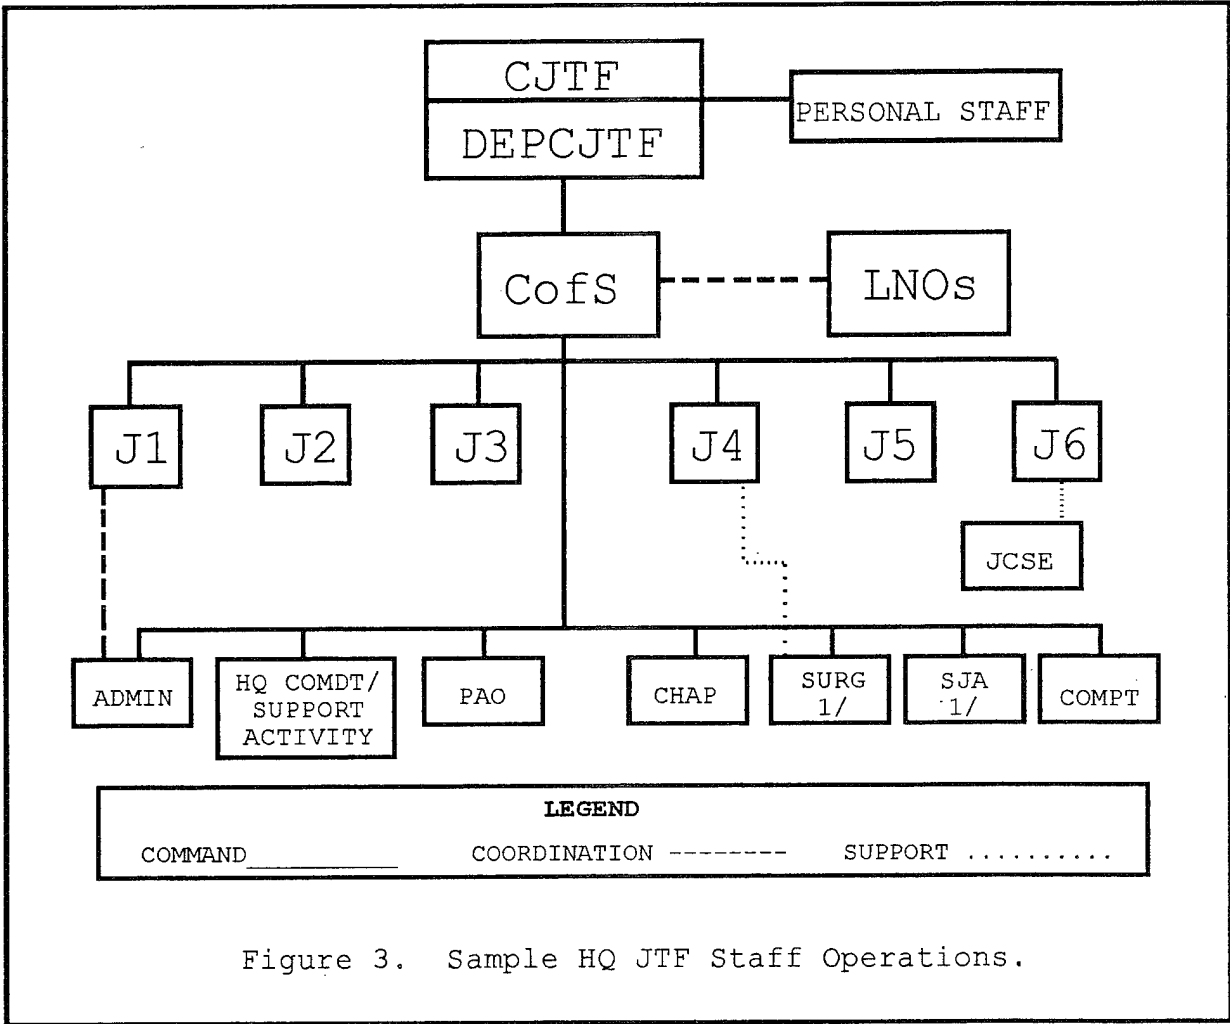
CJTF
DEPCJTF
PERSONAL STAFF
CofS
LNOs
J1
J2
J3
J4
J5
J6
JCSE
ADMIN
HQ COMDT/ SUPPORT ACTIVITY
PAO
CHAP
SURG 1/
SJA 1/
COMPT

LEGEND
COMMAND\_\_\_\_\_\_\_\_\_\_\_ COORDINATION -------- SUPPORT ..........

Figure 3. Sample HQ JTF Staff Operations.